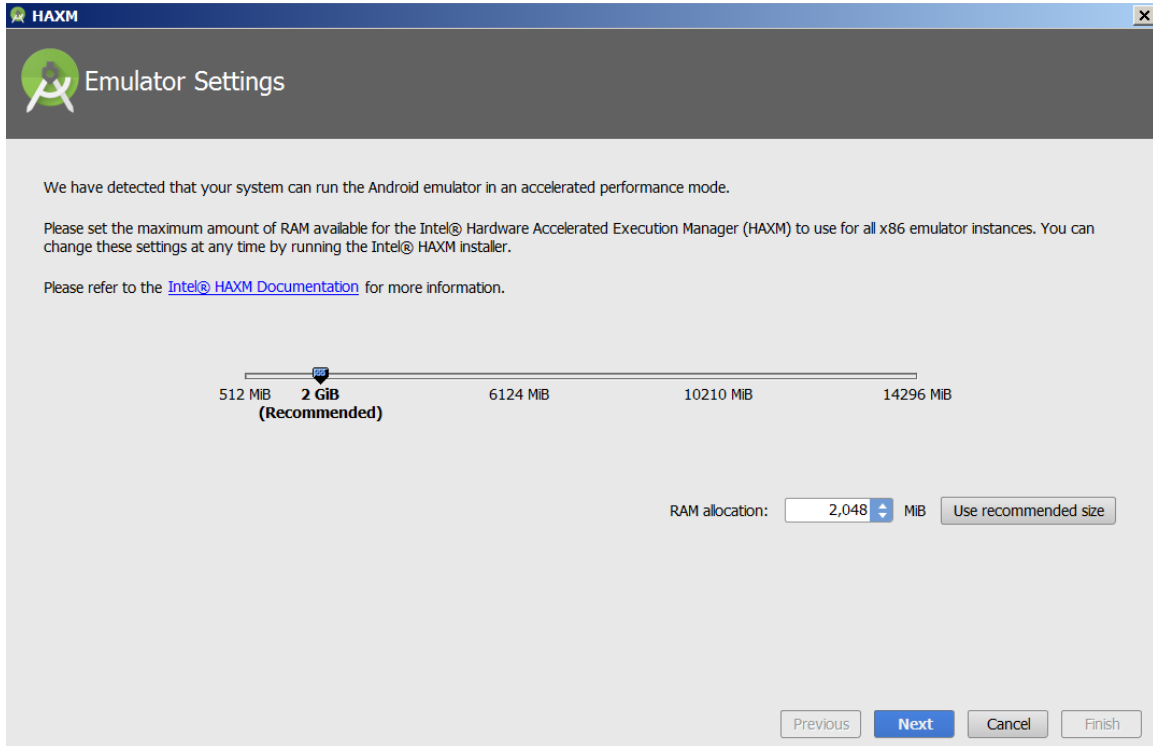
HAXM

Emulator Settings

We have detected that your system can run the Android emulator in an accelerated performance mode.

Please set the maximum amount of RAM available for the Intel® Hardware Accelerated Execution Manager (HAXM) to use for all x86 emulator instances. You can change these settings at any time by running the Intel® HAXM installer.

Please refer to the Intel® HAXM Documentation for more information.

512 MiB 2 GiB (Recommended) 6124 MiB 10210 MiB 14296 MiB

RAM allocation: 2,048 MiB Use recommended size

Previous Next Cancel Finish